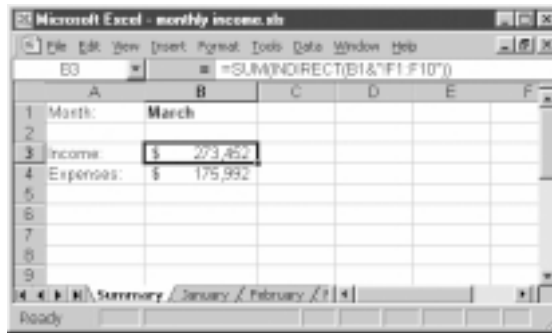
Microsoft Excel - monthly income.xls

File Edit View Insert Format Tools Data Window Help

B3 = =SUM(INDIRECT(B1&"!F1:F10"))

| | A | B | C | D | E | F |
|---|---|---|---|---|---|---|
| 1 | Month: | March | | | | |
| 2 | | | | | | |
| 3 | Income: | $ 273,452 | | | | |
| 4 | Expenses: | $ 175,992 | | | | |
| 5 | | | | | | |
| 6 | | | | | | |
| 7 | | | | | | |
| 8 | | | | | | |
| 9 | | | | | | |

Summary / January / February /

Ready